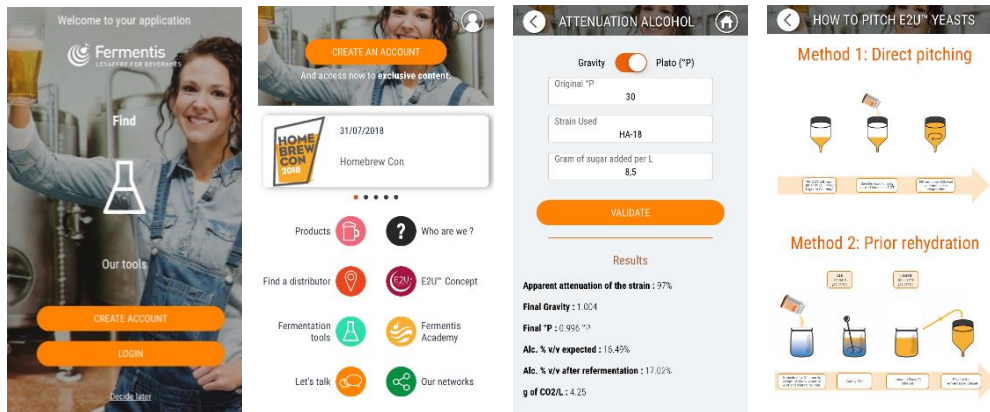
Welcome to your application

Fermentis
LESAFFRE FOR BEVERAGES

Find

Our tools

CREATE ACCOUNT

LOGIN

Decide later

CREATE AN ACCOUNT

And access now to exclusive content.

HOME BREW CON 2018

31/07/2018

Homebrew Con

Products

Who are we ?

Find a distributor

E2U™ Concept

Fermentation tools

Fermentis Academy

Let's talk

Our networks

ATTENUATION ALCOHOL

Gravity

Plato (°P)

Original °P

30

Strain Used

HA-18

Gram of sugar added per L

8,5

VALIDATE

Results

Apparent attenuation of the strain : 97%

Final Gravity : 1.004

Final °P : 0.956 °P

Alc. % v/v expected : 15.49%

Alc. % v/v after refermentation : 17.02%

g of CO2/L : 4.25

HOW TO PITCH E2U™ YEASTS

Method 1: Direct pitching

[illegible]

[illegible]

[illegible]

Method 2: Prior rehydration

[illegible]

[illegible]

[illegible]

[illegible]

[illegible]

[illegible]